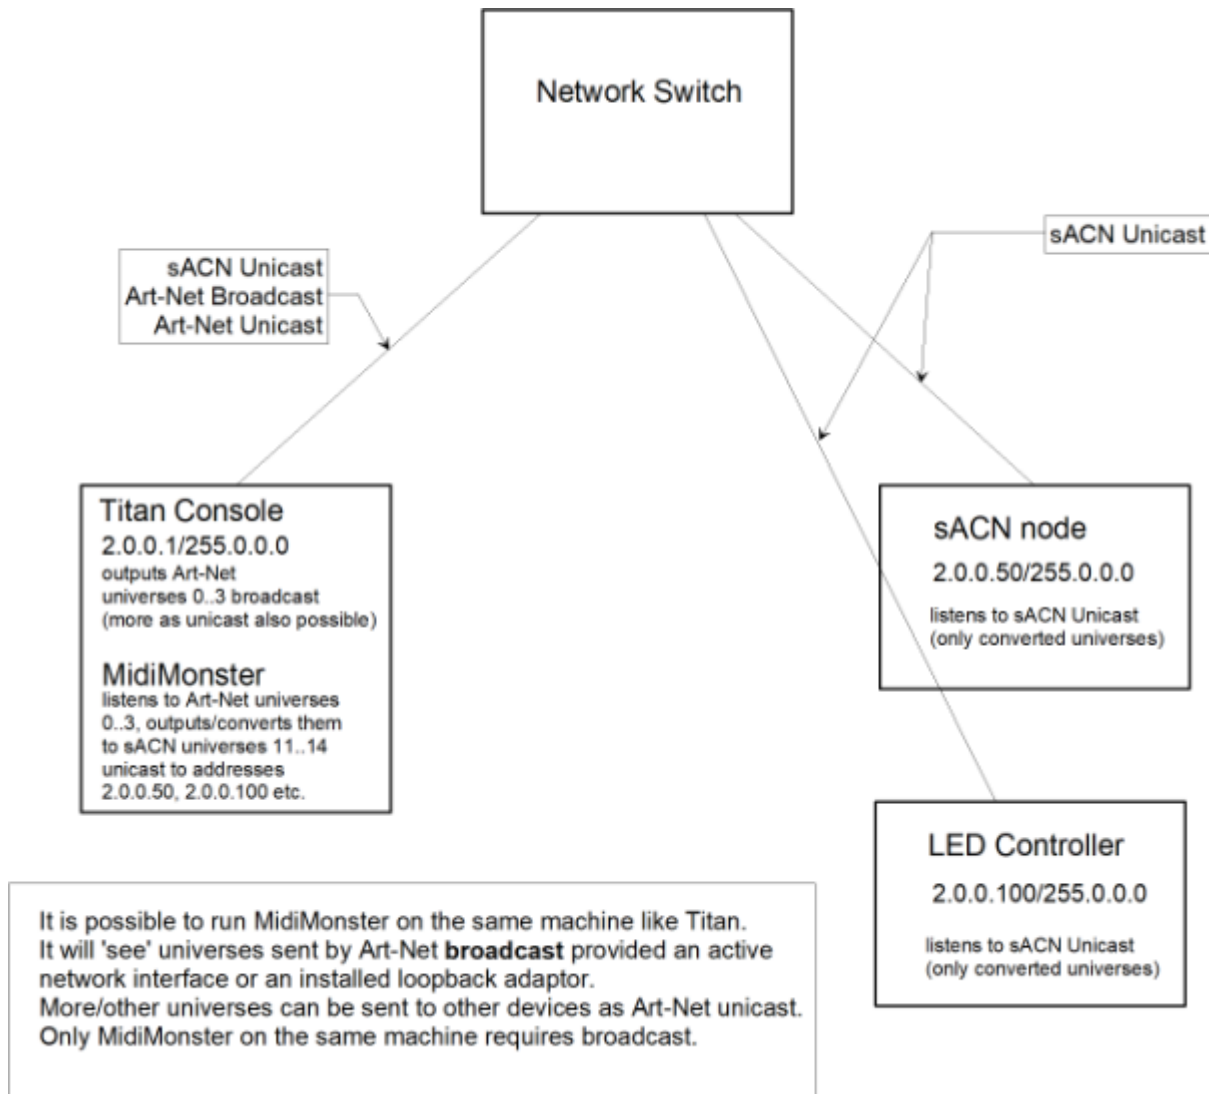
Network Switch

sACN Unicast
Art-Net Broadcast
Art-Net Unicast

sACN Unicast

Titan Console
2.0.0.1/255.0.0.0
outputs Art-Net universes 0..3 broadcast (more as unicast also possible)

MidiMonster
listens to Art-Net universes 0..3, outputs/converts them to sACN universes 11..14 unicast to addresses 2.0.0.50, 2.0.0.100 etc.

sACN node
2.0.0.50/255.0.0.0
listens to sACN Unicast (only converted universes)

LED Controller
2.0.0.100/255.0.0.0
listens to sACN Unicast (only converted universes)

It is possible to run MidiMonster on the same machine like Titan.
It will 'see' universes sent by Art-Net **broadcast** provided an active network interface or an installed loopback adaptor.
More/other universes can be sent to other devices as Art-Net unicast.
Only MidiMonster on the same machine requires broadcast.